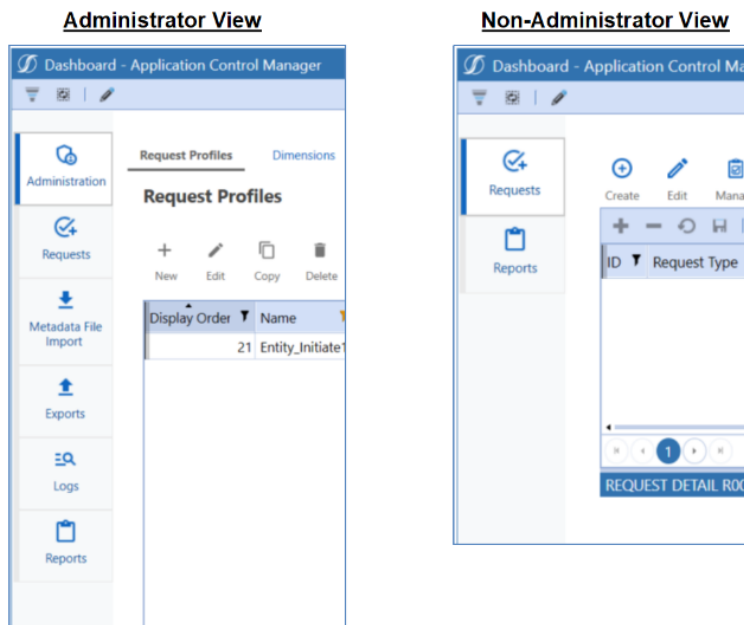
Administrator View

Dashboard - Application Control Manager

Administration

Requests

Metadata File Import

Exports

Logs

Reports

Request Profiles

Dimensions

Request Profiles

New

Edit

Copy

Delete

| Display Order | Name |
|---|---|
| 21 | Entity_Initiate1 |

Non-Administrator View

Dashboard - Application Control Ma

Requests

Reports

Create

Edit

Mana

| ID | Request Type |
|---|---|

1

REQUEST DETAIL R0